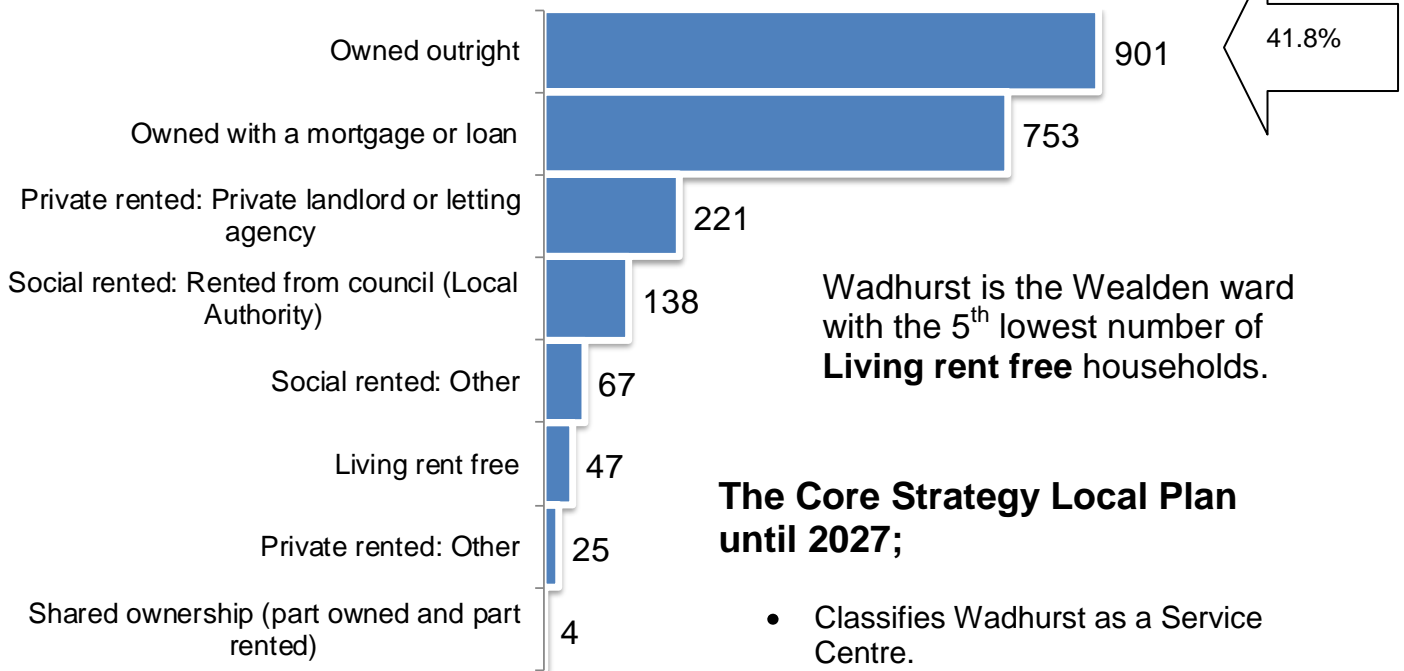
Owned outright
901
41.8%
Owned with a mortgage or loan
753
Private rented: Private landlord or letting agency
221
Social rented: Rented from council (Local Authority)
138
Social rented: Other
67
Living rent free
47
Private rented: Other
25
Shared ownership (part owned and part rented)
4

Wadhurst is the Wealden ward with the 5$^{th}$ lowest number of **Living rent free** households.

**The Core Strategy Local Plan until 2027;**

• Classifies Wadhurst as a Service Centre.